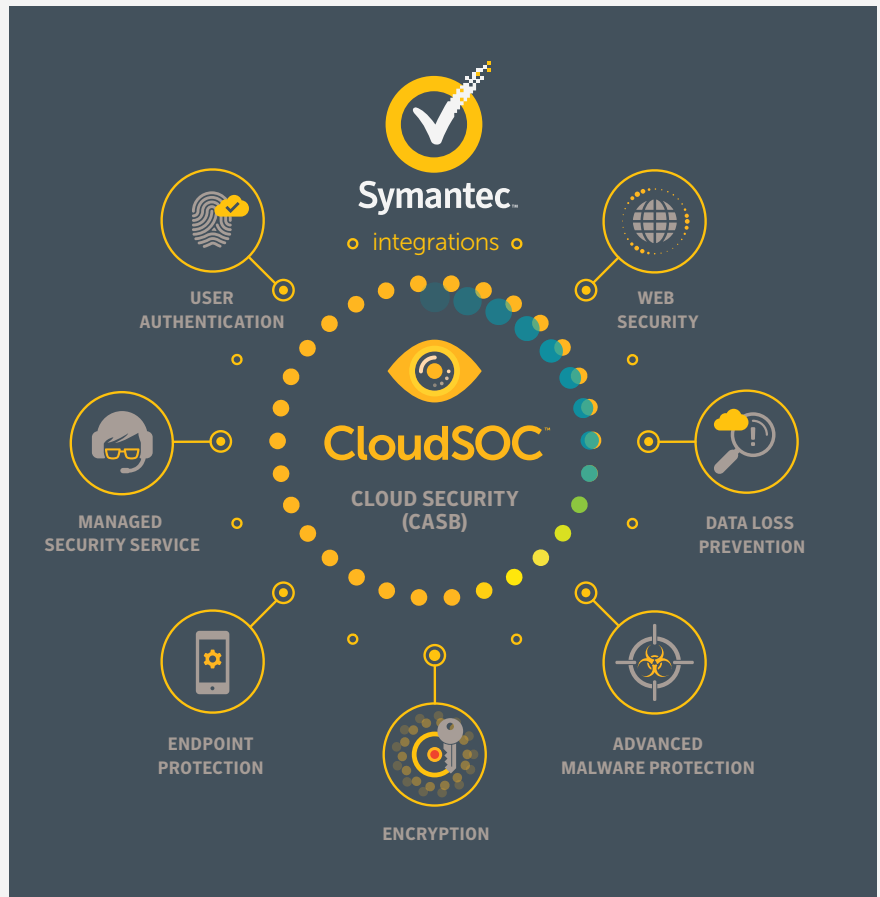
Symantec.

integrations

USER AUTHENTICATION

WEB SECURITY

MANAGED SECURITY SERVICE

CloudSOC™

CLOUD SECURITY (CASB)

DATA LOSS PREVENTION

ENDPOINT PROTECTION

ADVANCED MALWARE PROTECTION

ENCRYPTION